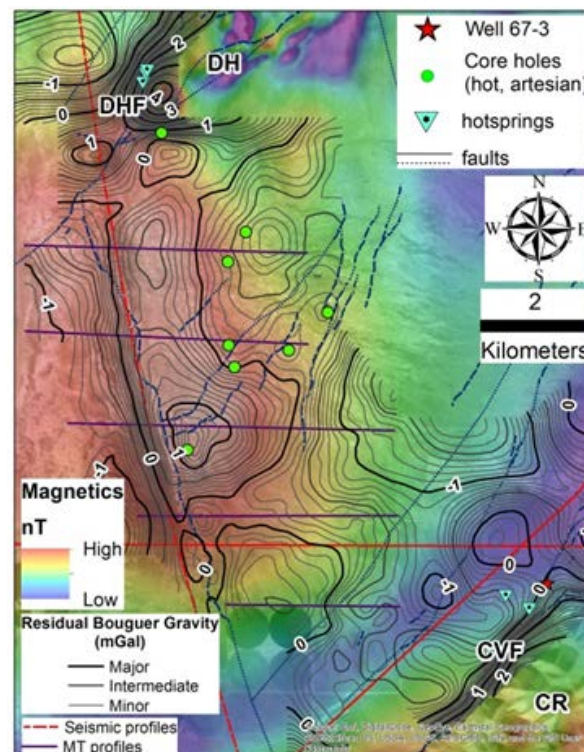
Well 67-3
Core holes (hot, artesian)
hotsprings
faults

N
W
E
S

2
Kilometers

DH
DHF
2
-1
0
3
1
1
0
-1
0
1
-1
0
-1
0
0
-1
0
0
0
1
2
CVF
CR

Magnetics
nT
High
Low

Residual Bouguer Gravity (mGal)
Major
Intermediate
Minor

Seismic profiles
MT profiles